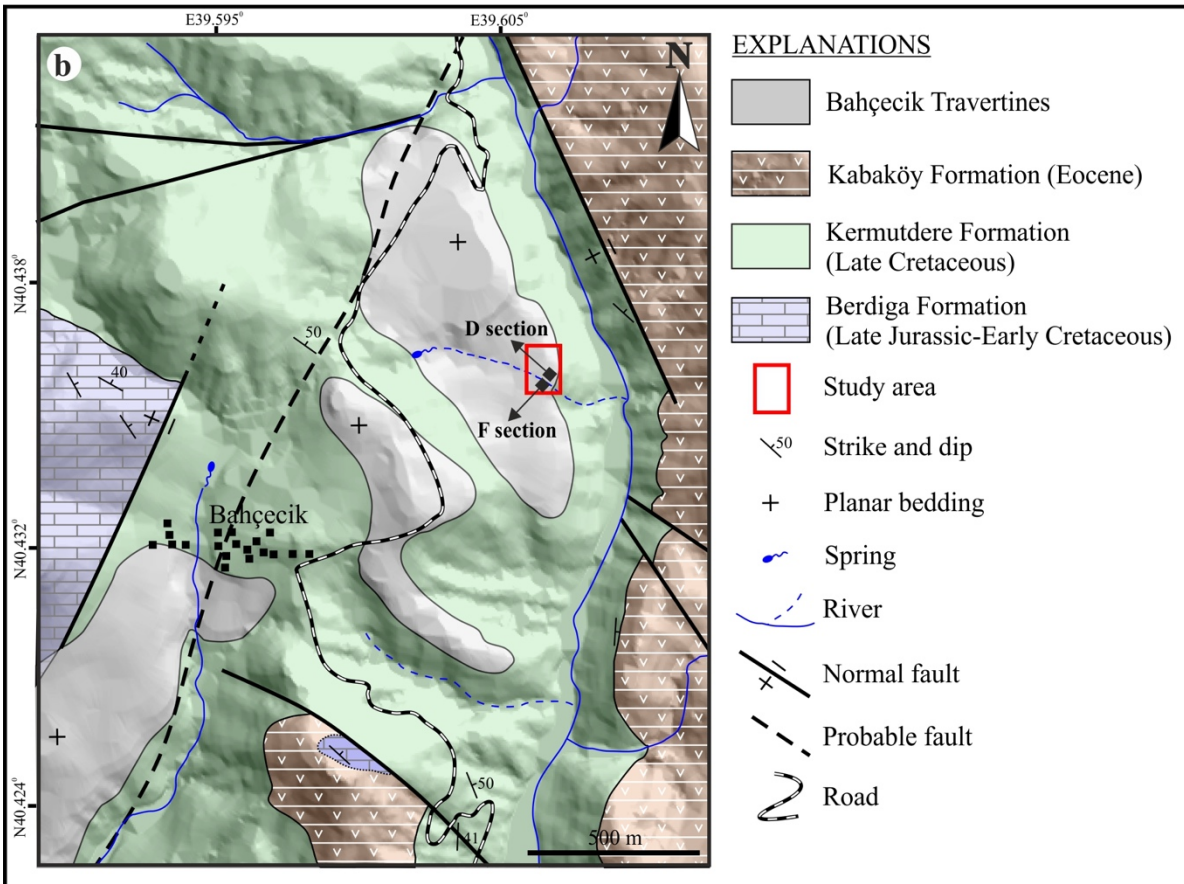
E39.595°

E39.605°

b

N

N40.438°

N40.432°

N40.424°

50

40

D section

F section

Bahçecik

50

41

500 m

EXPLANATIONS

Bahçecik Travertines

Kabaköy Formation (Eocene)

Kermutdere Formation (Late Cretaceous)

Berdiga Formation (Late Jurassic-Early Cretaceous)

Study area

50 Strike and dip

Planar bedding

Spring

River

Normal fault

Probable fault

Road